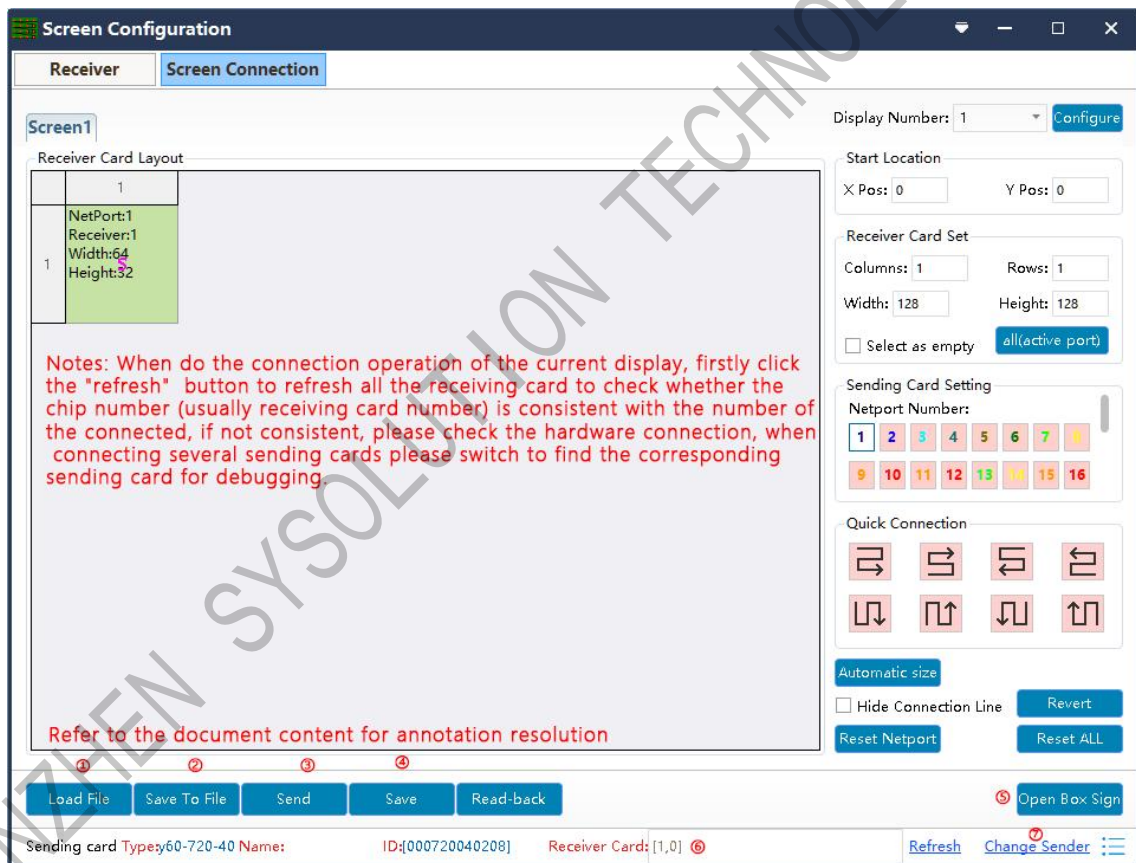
Screen Configuration

Receiver | Screen Connection

Screen1

Display Number: 1 Configure

Receiver Card Layout

| | 1 |
|---|---|
| 1 | NetPort:1 Receiver:1 Width:64 Height:32 |

S

Notes: When do the connection operation of the current display, firstly click the "refresh" button to refresh all the receiving card to check whether the chip number (usually receiving card number) is consistent with the number of the connected, if not consistent, please check the hardware connection, when connecting several sending cards please switch to find the corresponding sending card for debugging.

Refer to the document content for annotation resolution

Start Location
X Pos: 0 Y Pos: 0

Receiver Card Set
Columns: 1 Rows: 1
Width: 128 Height: 128
Select as empty all(active port)

Sending Card Setting
Netport Number:
1 2 3 4 5 6 7 8
9 10 11 12 13 14 15 16

Quick Connection

Automatic size
Hide Connection Line Revert
Reset Netport Reset ALL

① Load File ② Save To File ③ Send ④ Save Read-back ⑤ Open Box Sign

Sending card Type:y60-720-40 Name: ID:[000720040208] Receiver Card: [1,0] ⑥ Refresh ⑦ Change Sender

SHENZHEN SYSOLUTION TECHNOL